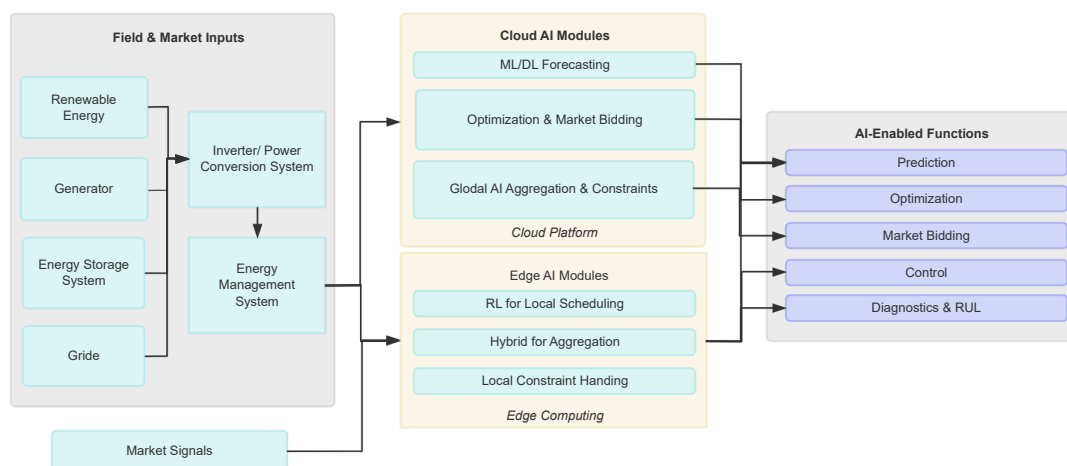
Field & Market Inputs

Renewable Energy

Generator

Energy Storage System

Gride

Inverter/ Power Conversion System

Energy Management System

Market Signals

Cloud AI Modules

ML/DL Forecasting

Optimization & Market Bidding

Glodal AI Aggregation & Constraints

Cloud Platform

Edge AI Modules

RL for Local Scheduling

Hybrid for Aggregation

Local Constraint Handing

Edge Computing

AI-Enabled Functions

Prediction

Optimization

Market Bidding

Control

Diagnostics & RUL